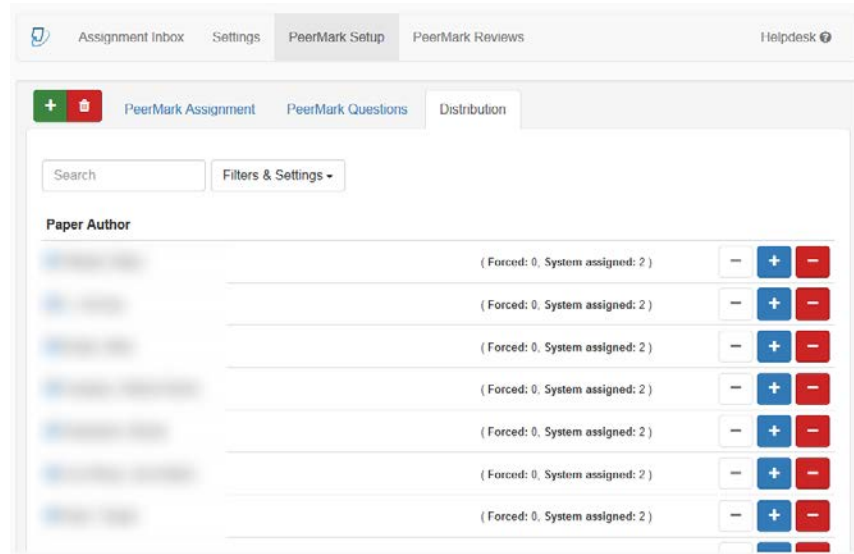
Assignment Inbox Settings PeerMark Setup PeerMark Reviews Helpdesk

+ PeerMark Assignment PeerMark Questions Distribution

Search

Filters & Settings

Paper Author

| | | |
|---|---|---|
| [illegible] | ( Forced: 0, System assigned: 2 ) | − + − |
| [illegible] | ( Forced: 0, System assigned: 2 ) | − + − |
| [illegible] | ( Forced: 0, System assigned: 2 ) | − + − |
| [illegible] | ( Forced: 0, System assigned: 2 ) | − + − |
| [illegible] | ( Forced: 0, System assigned: 2 ) | − + − |
| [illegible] | ( Forced: 0, System assigned: 2 ) | − + − |
| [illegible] | ( Forced: 0, System assigned: 2 ) | − + − |